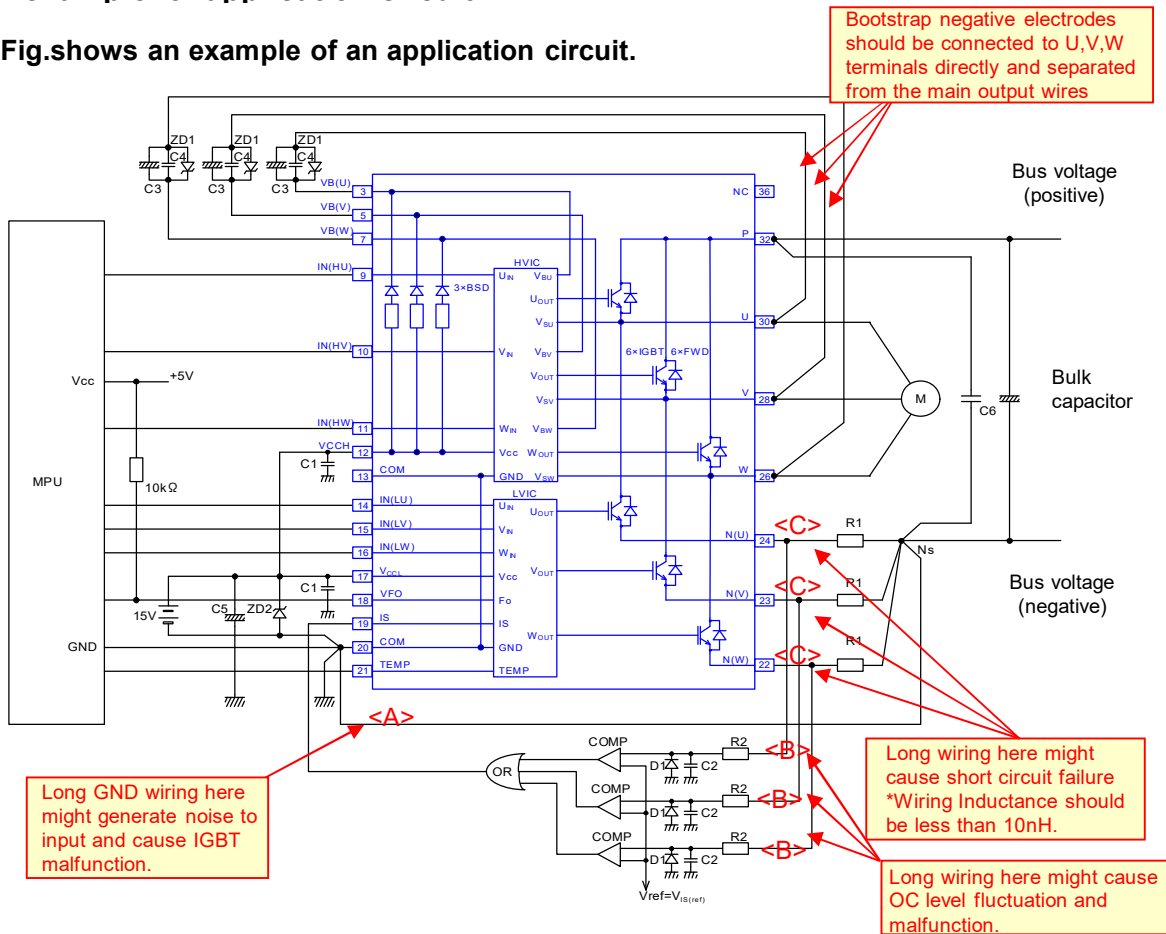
Fig.shows an example of an application circuit.

Bootstrap negative electrodes should be connected to U,V,W terminals directly and separated from the main output wires

ZD1 C4 C3 ZD1 C4 C3 ZD1 C4 C3

VB(U) 3
VB(V) 5
VB(W) 7
IN(HU) 9
IN(HV) 10
IN(HW) 11
VCCH 12
COM 13
IN(LU) 14
IN(LV) 15
IN(LW) 16
$V_{CCL}$ 17
VFO 18
IS 19
COM 20
TEMP 21

HVIC
$U_{IN}$ $V_{BU}$
$U_{OUT}$
$V_{SU}$
$V_{IN}$ $V_{BV}$
$V_{OUT}$
$V_{SV}$
$W_{IN}$ $V_{BW}$
$V_{CC}$ $W_{OUT}$
GND $V_{SW}$

3×BSD

6×IGBT 6×FWD

LVIC
$U_{IN}$ $U_{OUT}$
$V_{IN}$
$W_{IN}$
$V_{CC}$ $V_{OUT}$
Fo
IS $W_{OUT}$
GND
TEMP

NC 36
P 32
U 30
V 28
W 26
N(U) 24
N(V) 23
N(W) 22

Bus voltage (positive)

Bulk capacitor

M

C6

Bus voltage (negative)

MPU

Vcc +5V

10kΩ

C1

C1

15V C5 ZD2

GND

<A>

<C> R1 Ns
<C> R1
<C> R1

COMP R2 <B> D1 C2
COMP R2 <B> D1 C2
COMP R2 <B> D1 C2

OR

Vref=$V_{IS(ref)}$

Long GND wiring here might generate noise to input and cause IGBT malfunction.

Long wiring here might cause short circuit failure *Wiring Inductance should be less than 10nH.

Long wiring here might cause OC level fluctuation and malfunction.